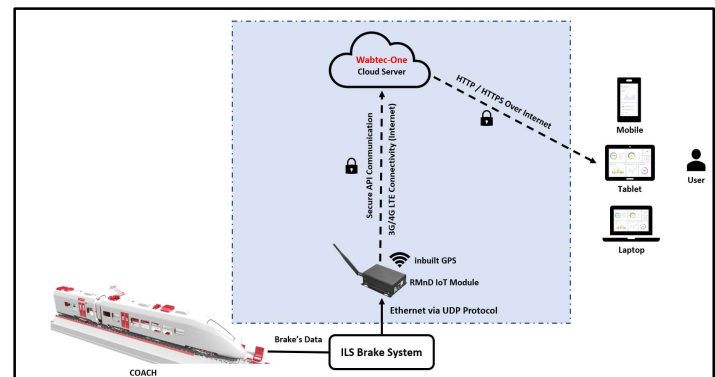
Wabtec-One
Cloud Server

HTTP / HTTPS Over Internet

Secure API Communication
3G/4G LTE Connectivity (Internet)

Mobile

Tablet

User

Laptop

Inbuilt GPS

RMnD IoT Module

Ethernet via UDP Protocol

Brake's Data

ILS Brake System

COACH